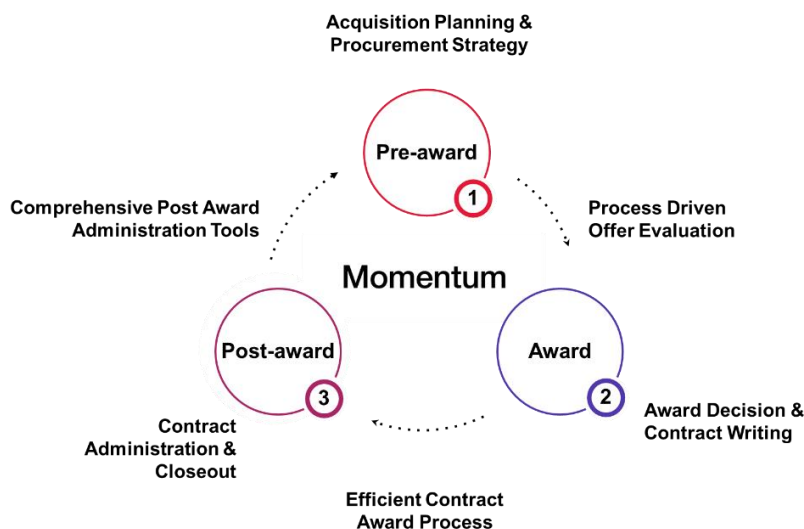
Acquisition Planning & Procurement Strategy

Pre-award
1

Comprehensive Post Award Administration Tools

Process Driven Offer Evaluation

Momentum

Post-award
3

Award
2

Contract Administration & Closeout

Award Decision & Contract Writing

Efficient Contract Award Process